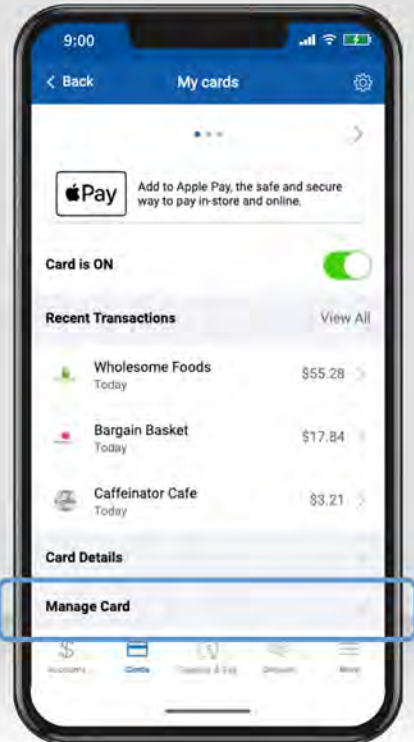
9:00

< Back

My cards

Pay

Add to Apple Pay, the safe and secure way to pay in-store and online.

Card is ON

Recent Transactions

View All

Wholesome Foods
Today

$55.28

Bargain Basket
Today

$17.84

Caffeinator Cafe
Today

$3.21

Card Details

Manage Card

Accounts

Cards

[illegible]

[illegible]

More